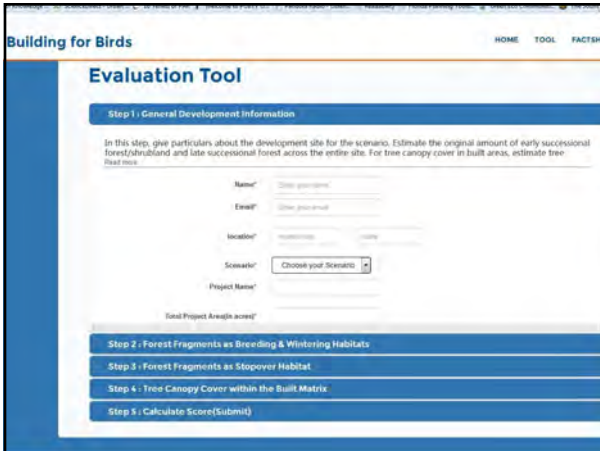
Building for Birds

HOME TOOL FACTSH

Evaluation Tool

Step 1 : General Development Information

In this step, give particulars about the development site for the scenario. Estimate the original amount of early successional forest/shrubland and late successional forest across the entire site. For tree canopy cover in built areas, estimate tree
Read more

Name* Enter your name

Email* Enter your email

Location* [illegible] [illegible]

Scenario* Choose your Scenario

Project Name*

Total Project Area(in acres)*

Step 2 : Forest Fragments as Breeding & Wintering Habitats

Step 3 : Forest Fragments as Stopover Habitat

Step 4 : Tree Canopy Cover within the Built Matrix

Step 5 : Calculate Score(Submit)